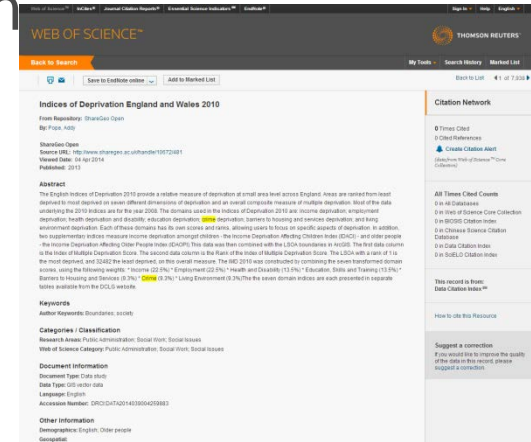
Web of Science™ InCites™ Journal Citation Reports® Essential Science Indicators℠ EndNote® Sign In Help English

WEB OF SCIENCE™

THOMSON REUTERS™

Back to Search

My Tools Search History Marked List

Save to EndNote online Add to Marked List

Back to List 1 of 7,938

Indices of Deprivation England and Wales 2010

From Repository: ShareGeo Open
By: Pope, Addy

ShareGeo Open
Source URL: http://www.sharegeo.ac.uk/handle/10672/81
Viewed Date: 04 Apr 2014
Published: 2013

Abstract
The English Indices of Deprivation 2010 provide a relative measure of deprivation at small area level across England. Areas are ranked from least deprived to most deprived on seven different dimensions of deprivation and an overall composite measure of multiple deprivation. Most of the data underlying the 2010 Indices are for the year 2008. The domains used in the Indices of Deprivation 2010 are: income deprivation; employment deprivation; health deprivation and disability; education deprivation; crime deprivation; barriers to housing and services deprivation; and living environment deprivation. Each of these domains has its own scores and ranks, allowing users to focus on specific aspects of deprivation. In addition, two supplementary indices measure income deprivation amongst children - the Income Deprivation Affecting Children Index (IDACI) - and older people - the Income Deprivation Affecting Older People Index (IDAOPI). This data was then combined with the LSOA boundaries in ArcGIS. The first data column is the Index of Multiple Deprivation Score. The second data column is the Rank of the Index of Multiple Deprivation Score. The LSOA with a rank of 1 is the most deprived, and 32482 the least deprived, on this overall measure. The IMD 2010 was constructed by combining the seven transformed domain scores, using the following weights: * Income (22.5%) * Employment (22.5%) * Health and Disability (13.5%) * Education, Skills and Training (13.5%) * Barriers to Housing and Services (9.3%) * Crime (9.3%) * Living Environment (9.3%)The the seven domain indices are each presented in separate tables available from the DCLG website.

Keywords
Author Keywords: Boundaries; society

Categories / Classification
Research Areas: Public Administration; Social Work; Social Issues
Web of Science Category: Public Administration; Social Work; Social Issues

Document Information
Document Type: Data study
Data Type: GIS vector data
Language: English
Accession Number: DRCI:DATA2014038004259883

Other Information
Demographics: English; Older people
Geospatial:

Citation Network

0 Times Cited
0 Cited References
Create Citation Alert
(data from Web of Science™ Core Collection)

All Times Cited Counts
0 in All Databases
0 in Web of Science Core Collection
0 in BIOSIS Citation Index
0 in Chinese Science Citation Database
0 in Data Citation Index
0 in SciELO Citation Index

This record is from:
Data Citation Index℠

How to cite this Resource

Suggest a correction
If you would like to improve the quality of the data in this record, please suggest a correction.